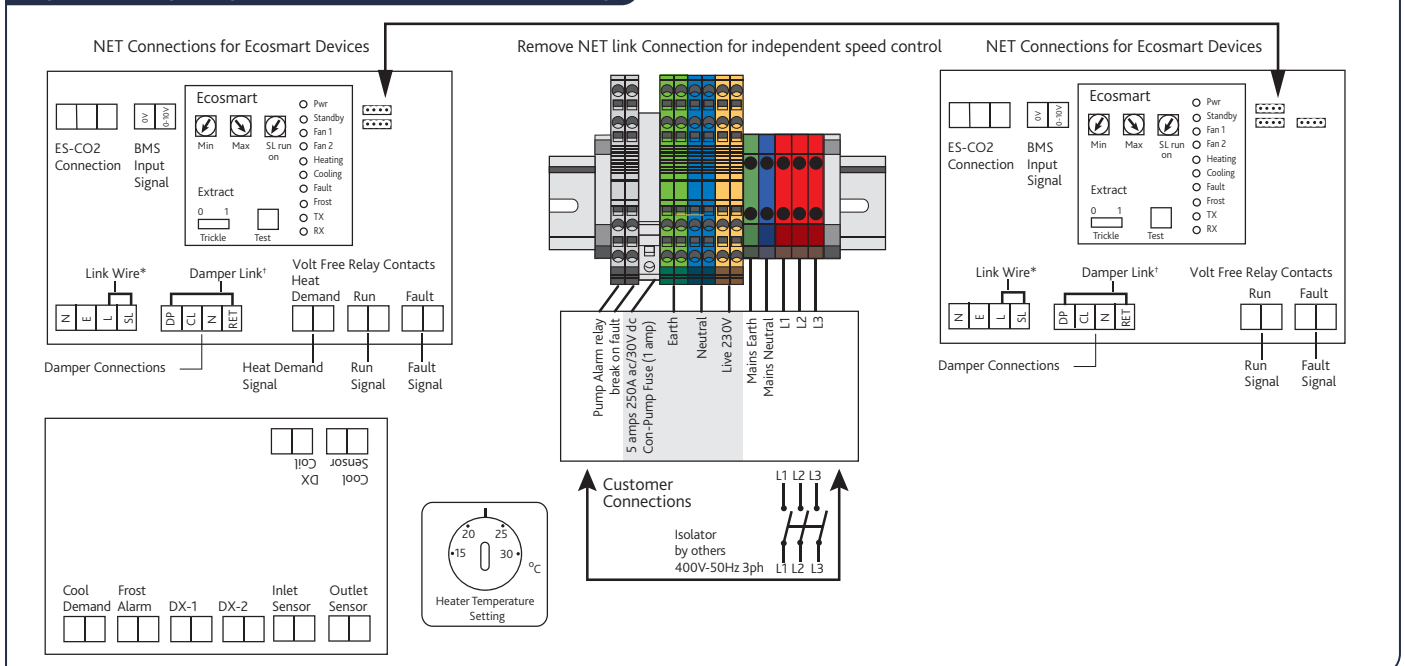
NET Connections for Ecosmart Devices

Remove NET link Connection for independent speed control

NET Connections for Ecosmart Devices

ES-CO2 Connection

0V 0-10V

BMS Input Signal

Ecosmart

Min Max SL run on

Pwr
Standby
Fan 1
Fan 2
Heating
Cooling
Fault
Frost
TX
RX

Extract

0 1
Trickle

Test

Link Wire*

Damper Link†

Volt Free Relay Contacts

Heat Demand

Run

Fault

N E L SL

DP CL N RET

Damper Connections

Heat Demand Signal

Run Signal

Fault Signal

Pump Alarm relay break on fault

5 amps 250A ac/30V dc

Con-Pump Fuse (1 amp)

Earth

Neutral

Live 230V

Mains Earth

Mains Neutral

L1

L2

L3

ES-CO2 Connection

0V 0-10V

BMS Input Signal

Ecosmart

Min Max SL run on

Pwr
Standby
Fan 1
Fan 2
Heating
Cooling
Fault
Frost
TX
RX

Extract

0 1
Trickle

Test

Link Wire*

Damper Link†

Volt Free Relay Contacts

Run

Fault

N E L SL

DP CL N RET

Damper Connections

Run Signal

Fault Signal

DX Coil

Cool Sensor

Cool Demand

Frost Alarm

DX-1

DX-2

Inlet Sensor

Outlet Sensor

15 20 25 30 °C

Heater Temperature Setting

Customer Connections

L1 L2 L3

Isolator by others 400V-50Hz 3ph

L1 L2 L3